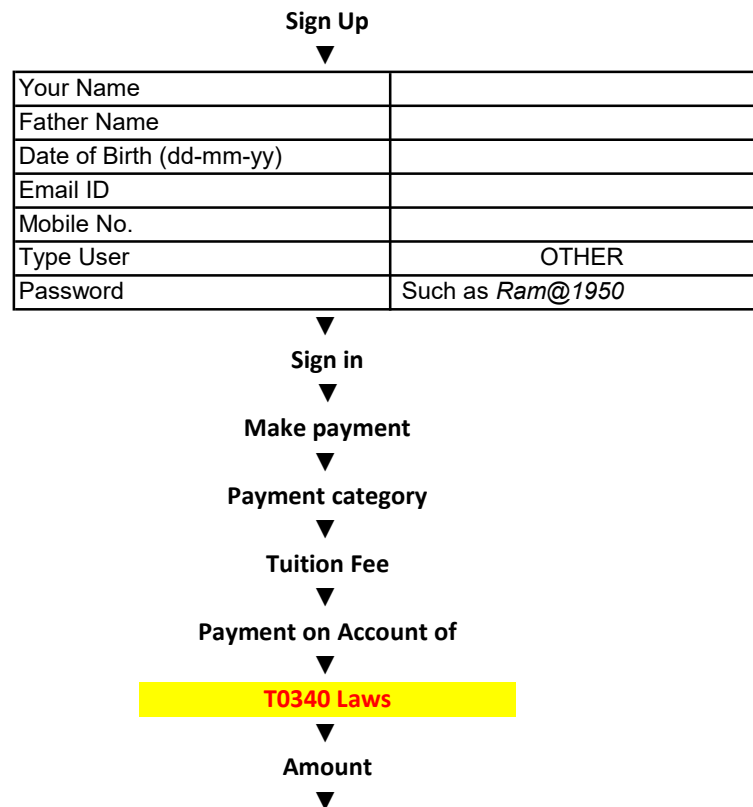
Sign Up
▼

| Your Name | |
|---|---|
| Father Name | |
| Date of Birth (dd-mm-yy) | |
| Email ID | |
| Mobile No. | |
| Type User | OTHER |
| Password | Such as *Ram@1950* |

▼
Sign in
▼
Make payment
▼
Payment category
▼
Tuition Fee
▼
Payment on Account of
▼
T0340 Laws
▼
Amount
▼